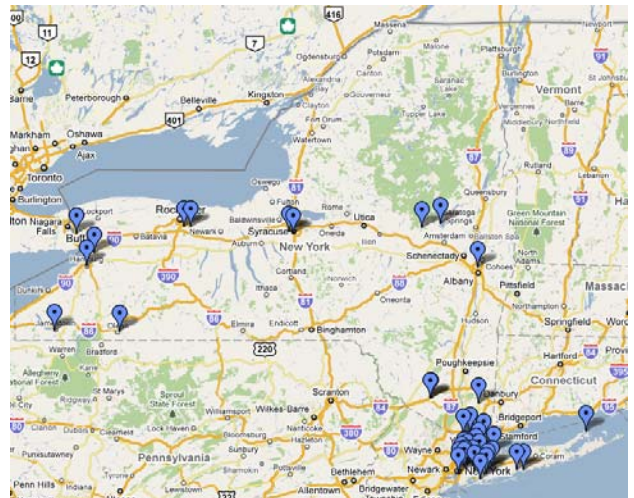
11
12
416
7
Ogdensburg
Canton
Potsdam
Peterborough
Belleville
Kingston
Barrie
401
Alexandria Bay
Clayton
Vermont
Markham
Oshawa
Ajax
Fort Drum
Watertown
Tupper Lake
Rutland
Burlington
Oswego
Fulton
81
Queensbury
Niagara Falls
Lockport
Buffalo
Rochester
Batavia
Newark
Baldwinsville
Auburn
Syracuse
New York
Utica
Rome
Oneida
Ilion
Amsterdam
Saratoga Springs
Green Mountain National Forest
Bennington
Schenectady
Cohoes
Albany
Pittsfield
Massachusetts
Hamburg
Dunkirk
Cortland
Ithaca
Oneonta
Jamestown
Olean
Elmira
Endicott
Binghamton
Springfield
Warren
Bradford
220
Hartford
Poughkeepsie
Allegheny National Forest
Ridgway
Sproul State Forest
Williamsport
Wilkes-Barre
Scranton
Danbury
Connecticut
Bridgeport
Stamford
Lock Haven
Bloomsburg
Nanticoke
Hazleton
Wayne
Pennsylvania
Sunbury
Bethlehem
Newark
New York
Punxsutawney
Penn Hills
Lewistown
Allentown
Bridgewater